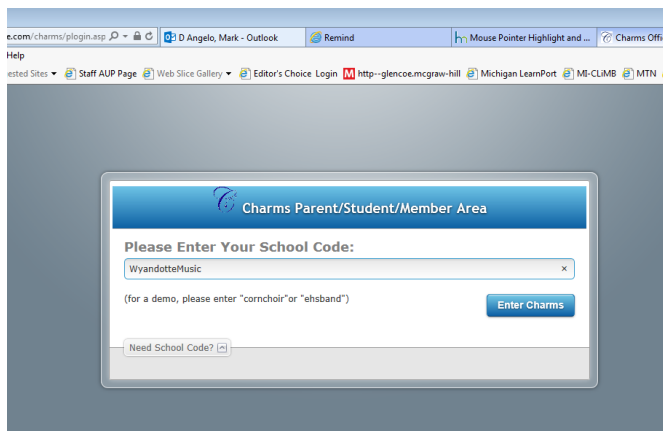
e.com/charms/plogin.asp
D Angelo, Mark - Outlook
Remind
Mouse Pointer Highlight and ...
Charms Offi
Help
ested Sites ▾ Staff AUP Page Web Slice Gallery ▾ Editor's Choice Login http--glencoe.mcgraw-hill Michigan LearnPort MI-CLiMB MTN

Charms Parent/Student/Member Area

Please Enter Your School Code:

WyandotteMusic ×

(for a demo, please enter "cornchoir"or "ehsband")

Enter Charms

Need School Code?